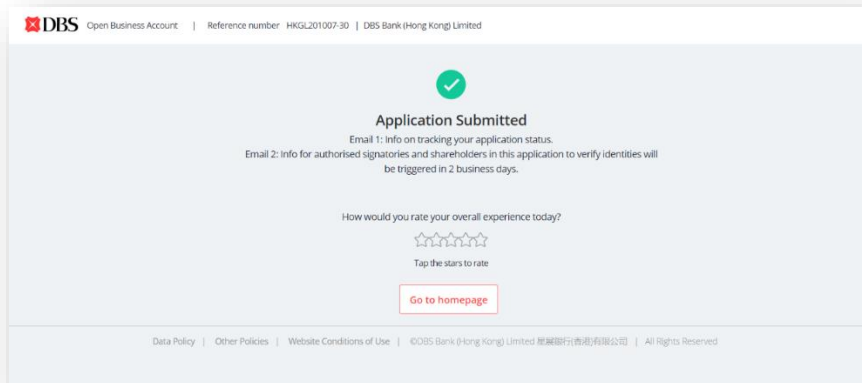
DBS Open Business Account | Reference number HKGL201007-30 | DBS Bank (Hong Kong) Limited

Application Submitted

Email 1: Info on tracking your application status.
Email 2: Info for authorised signatories and shareholders in this application to verify identities will be triggered in 2 business days.

How would you rate your overall experience today?

Tap the stars to rate

Go to homepage

Data Policy | Other Policies | Website Conditions of Use | ©DBS Bank (Hong Kong) Limited 星展銀行(香港)有限公司 | All Rights Reserved